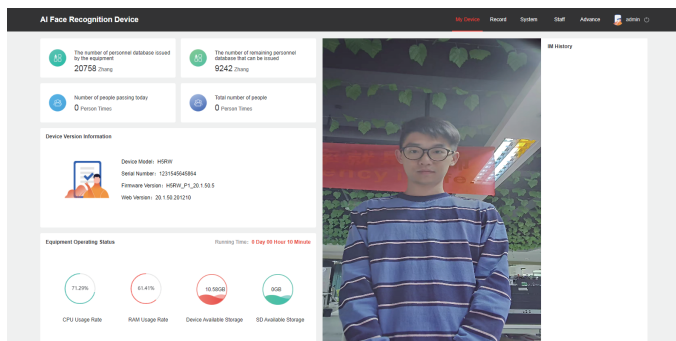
AI Face Recognition Device

My Device Record System Staff Advance admin

The number of personnel database issued by the equipment
20758 Zhang

The number of remaining personnel database that can be issued
9242 Zhang

Number of people passing today
0 Person Times

Total number of people
0 Person Times

IM History

Device Version Information

Device Model: H5RW
Serial Number: 1231545645864
Firmware Version: H5RW_P1_20.1.50.5
Web Version: 20.1.50.201210

Equipment Operating Status

Running Time: 0 Day 00 Hour 10 Minute

71.29%
CPU Usage Rate

61.41%
RAM Usage Rate

10.50GB
Device Available Storage

0GB
SD Available Storage